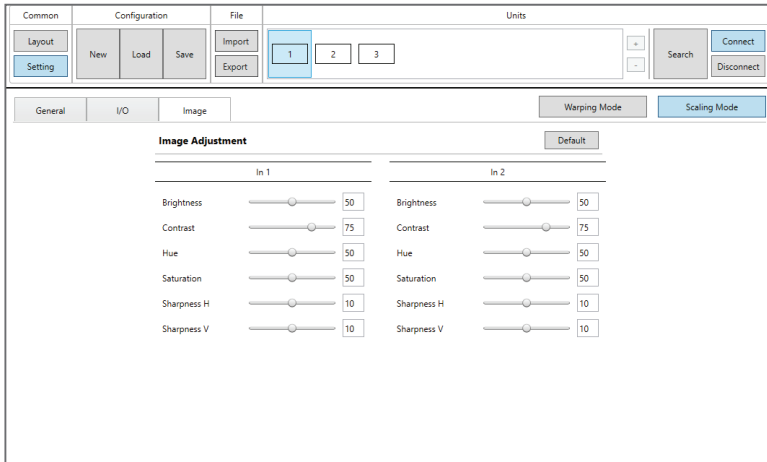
Common
Layout
Setting

Configuration
New
Load
Save

File
Import
Export

Units
1
2
3
+
-
Search
Connect
Disconnect

General
I/O
Image

Warping Mode
Scaling Mode

Image Adjustment
Default

In 1

| | |
|---|---|
| Brightness | 50 |
| Contrast | 75 |
| Hue | 50 |
| Saturation | 50 |
| Sharpness H | 10 |
| Sharpness V | 10 |

In 2

| | |
|---|---|
| Brightness | 50 |
| Contrast | 75 |
| Hue | 50 |
| Saturation | 50 |
| Sharpness H | 10 |
| Sharpness V | 10 |